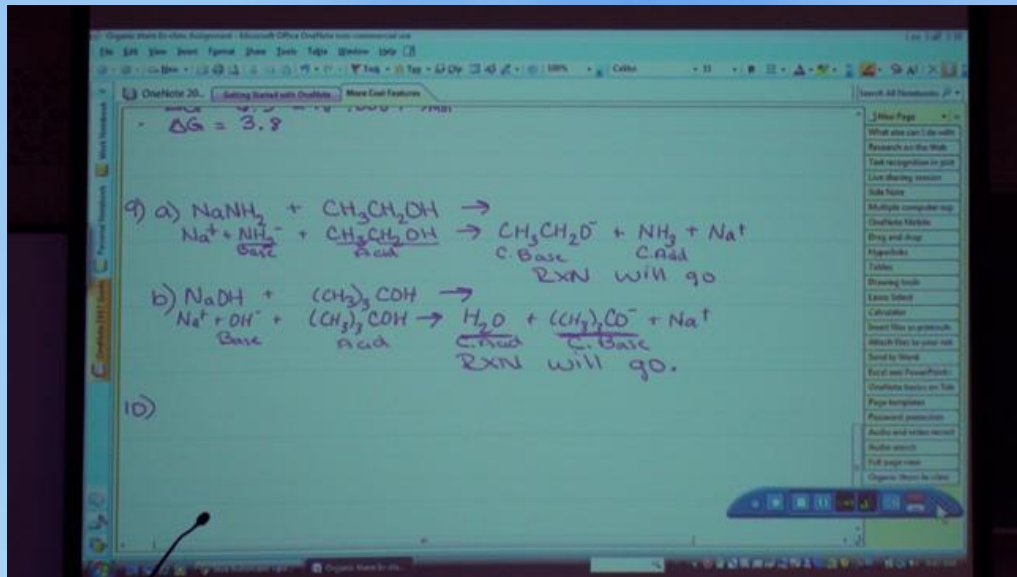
Organic Mans Ex-situ Assignment - Microsoft Office OneNote non-commercial use

File Edit View Insert Format Share Tools Table Window Help

OneNote 20... Getting Started with OneNote More Cool Features

Search All Notebooks

$\Delta G = 3.8$

9) a) $NaNH_2$ + $CH_3CH_2OH$ →
$Na^+ + NH_2^-$ + $CH_3CH_2OH$ → $CH_3CH_2O^-$ + $NH_3$ + $Na^+$
Base Acid C. Base C. Acid
RXN will go

b) $NaOH$ + $(CH_3)_3COH$ →
$Na^+ + OH^-$ + $(CH_3)_3COH$ → $H_2O$ + $(CH_3)_3CO^-$ + $Na^+$
Base Acid C. Acid C. Base
RXN will go.

10)

New Page
What else can I do with
Research on the Web
Text recognition in pict
Live sharing session
Side Note
Multiple computer sup
OneNote Mobile
Drag and drop
Hyperlinks
Tables
Drawing tools
Lasso Select
Calculator
Insert files as printouts
Attach files to your not
Send to Word
Excel and PowerPoint
OneNote basics on Tab
Page templates
Password protection
Audio and video record
Audio search
Full page view
Organic Mans Ex-situ